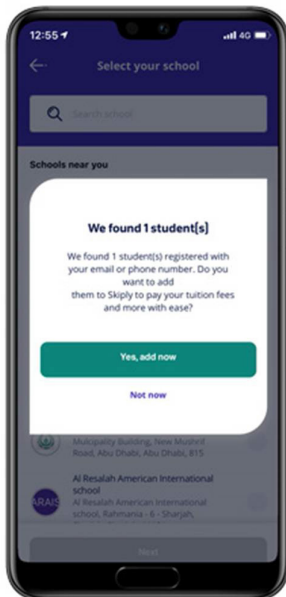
12:55 4G

Select your school

Search school

Schools near you

We found 1 student[s]

We found 1 student(s) registered with your email or phone number. Do you want to add them to Skiply to pay your tuition fees and more with ease?

Yes, add now

Not now

Mulcipality Building, New Mushrif Road, Abu Dhabi, Abu Dhabi, 815

ARAIS

Al Resalah American International school

Al Resalah American International school, Rahmania - 6 - Sharjah,

Next